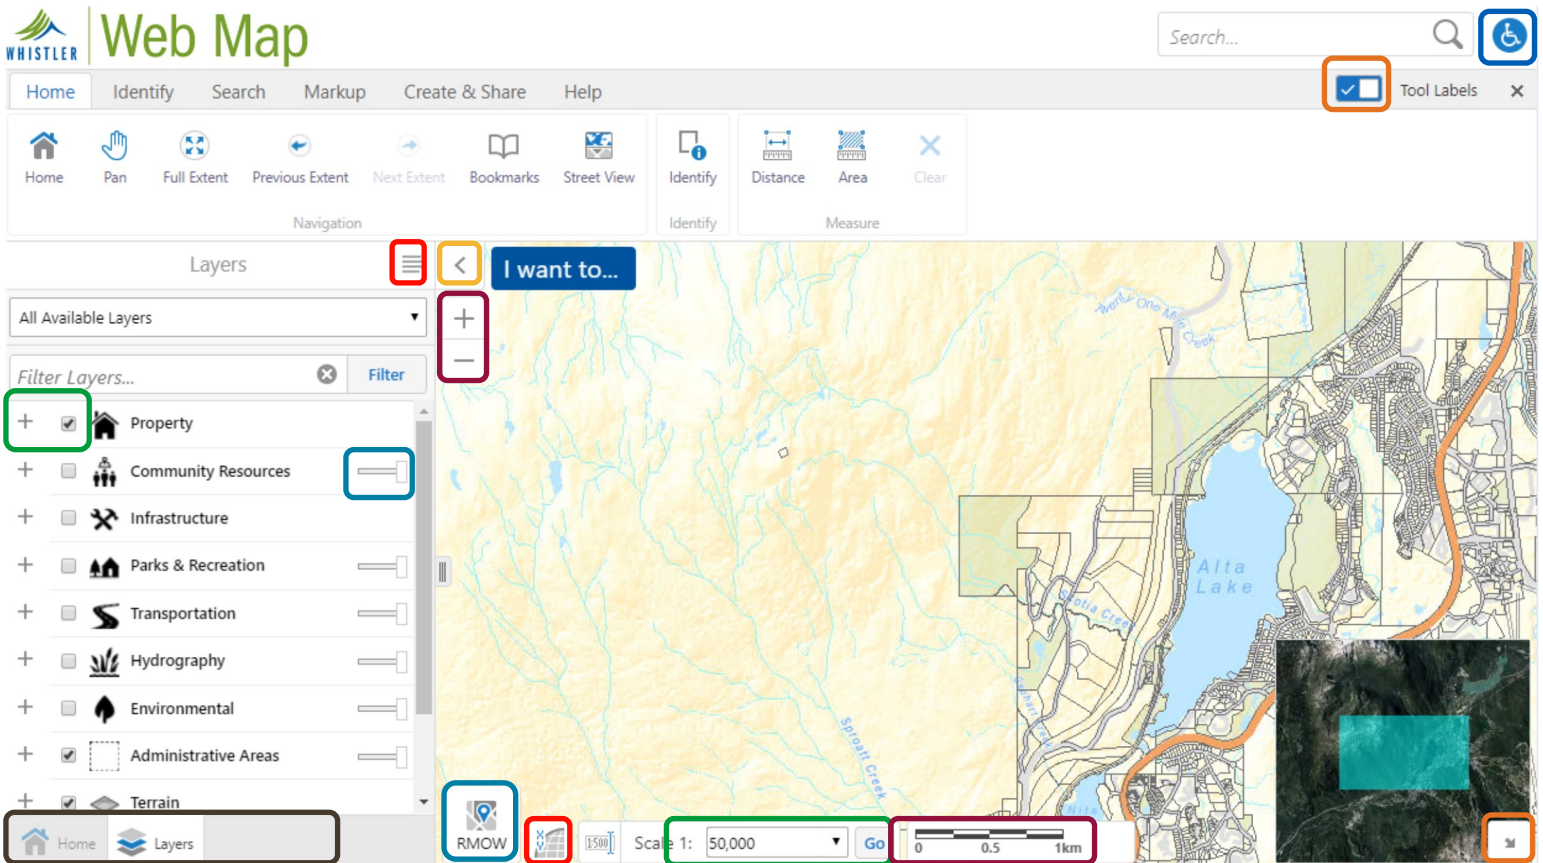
WHISTLER Web Map

Search...

Home Identify Search Markup Create & Share Help

Tool Labels ×

Home Pan Full Extent Previous Extent Next Extent Bookmarks Street View
Navigation

Identify
Identify

Distance Area Clear
Measure

Layers

I want to...

All Available Layers

Filter Layers...

Filter

Property

Community Resources

Infrastructure

Parks & Recreation

Transportation

Hydrography

Environmental

Administrative Areas

Terrain

Home Layers

RMOW

1:500

Scale 1: 50,000 Go

0 0.5 1km

Alta Lake

Sproatt Creek

Scotia Creek

Twenty One Mile Creek